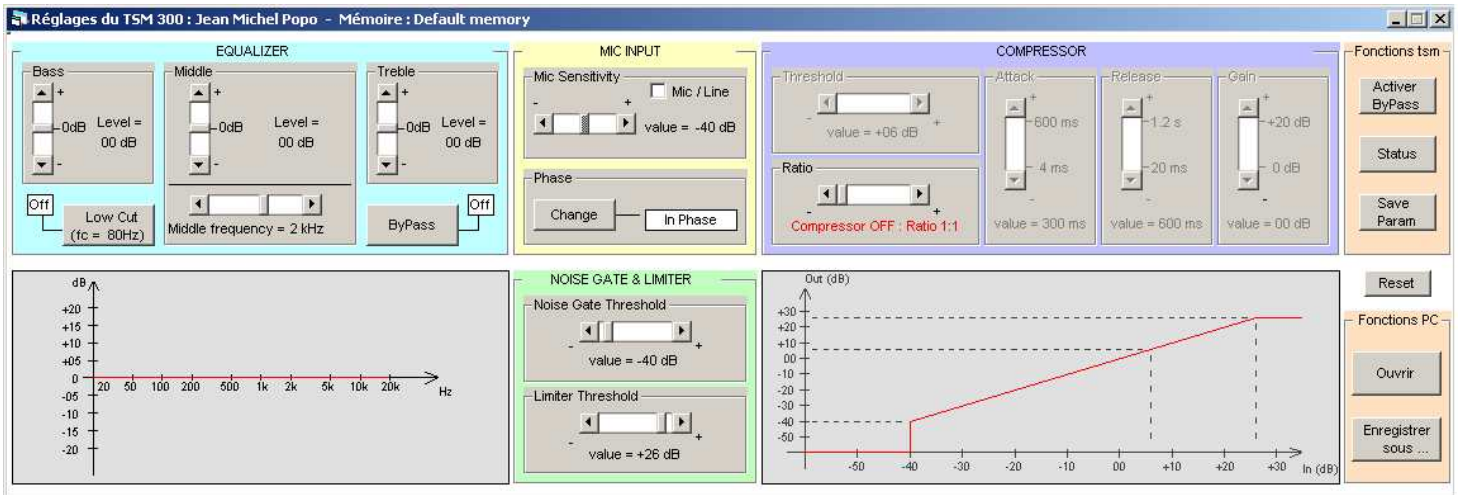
Réglages du TSM 300 : Jean Michel Popo - Mémoire : Default memory

EQUALIZER

Bass
+
0dB
-
Level =
00 dB

Middle
+
0dB
-
Level =
00 dB

Treble
+
0dB
-
Level =
00 dB

Off
Low Cut
(fc = 80Hz)

Middle frequency = 2 kHz

ByPass
Off

MIC INPUT

Mic Sensitivity
Mic / Line
-
+
value = -40 dB

Phase
Change
In Phase

COMPRESSOR

Threshold
-
+
value = +06 dB

Ratio
-
+
Compressor OFF : Ratio 1:1

Attack
+
600 ms
4 ms
-
value = 300 ms

Release
+
1.2 s
20 ms
-
value = 600 ms

Gain
+
+20 dB
0 dB
-
value = 00 dB

Fonctions tsm
Activer ByPass
Status
Save Param

Reset

Fonctions PC
Ouvrir
Enregistrer sous ...

dB
+20
+15
+10
+05
0
-05
-10
-15
-20
20 50 100 200 500 1k 2k 5k 10k 20k
Hz

NOISE GATE & LIMITER

Noise Gate Threshold
-
+
value = -40 dB

Limiter Threshold
-
+
value = +26 dB

Out (dB)
+30
+20
+10
00
-10
-20
-30
-40
-50
-50 -40 -30 -20 -10 00 +10 +20 +30
In (dB)